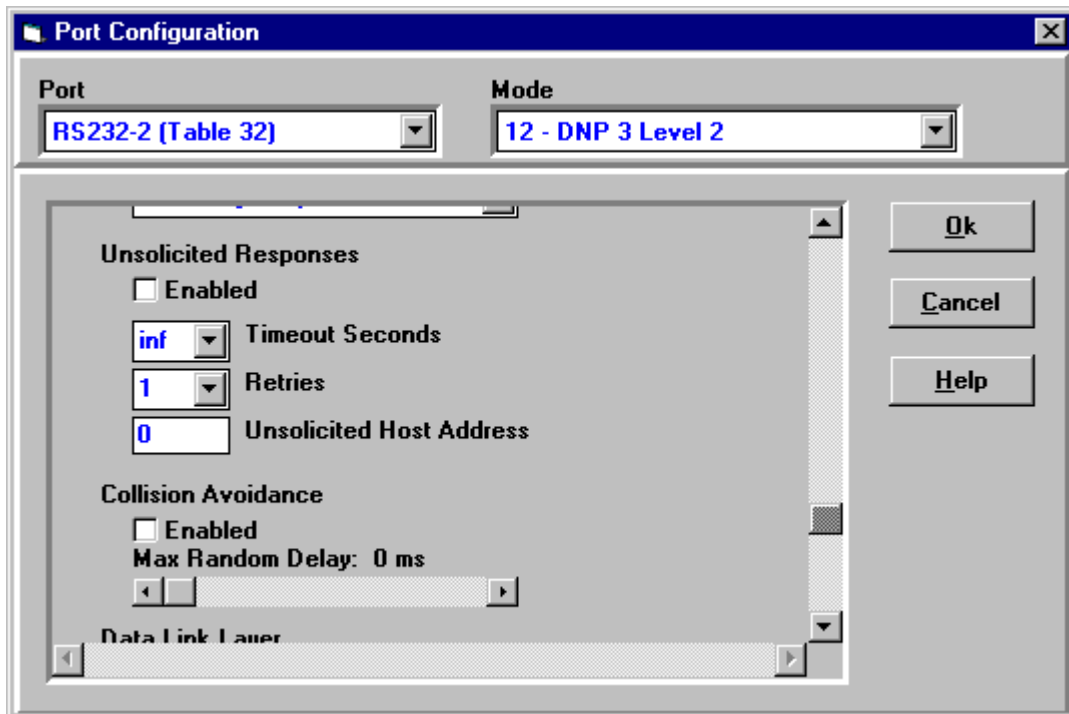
Port Configuration

Port
RS232-2 (Table 32)

Mode
12 - DNP 3 Level 2

Ok

Cancel

Help

Unsolicited Responses
Enabled
inf Timeout Seconds
1 Retries
0 Unsolicited Host Address

Collision Avoidance
Enabled
Max Random Delay: 0 ms

Data Link Layer